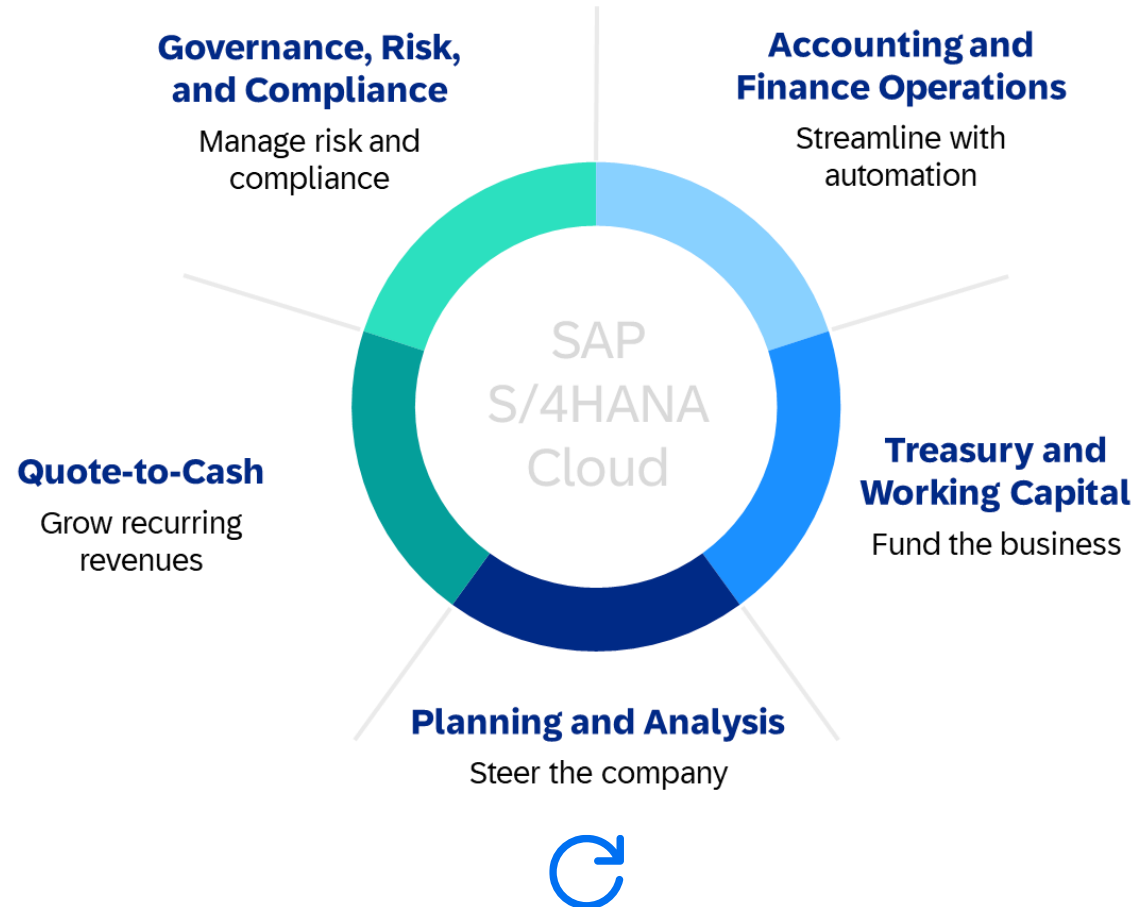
Governance, Risk, and Compliance
Manage risk and compliance

Accounting and Finance Operations
Streamline with automation

SAP S/4HANA Cloud

Quote-to-Cash
Grow recurring revenues

Treasury and Working Capital
Fund the business

Planning and Analysis
Steer the company